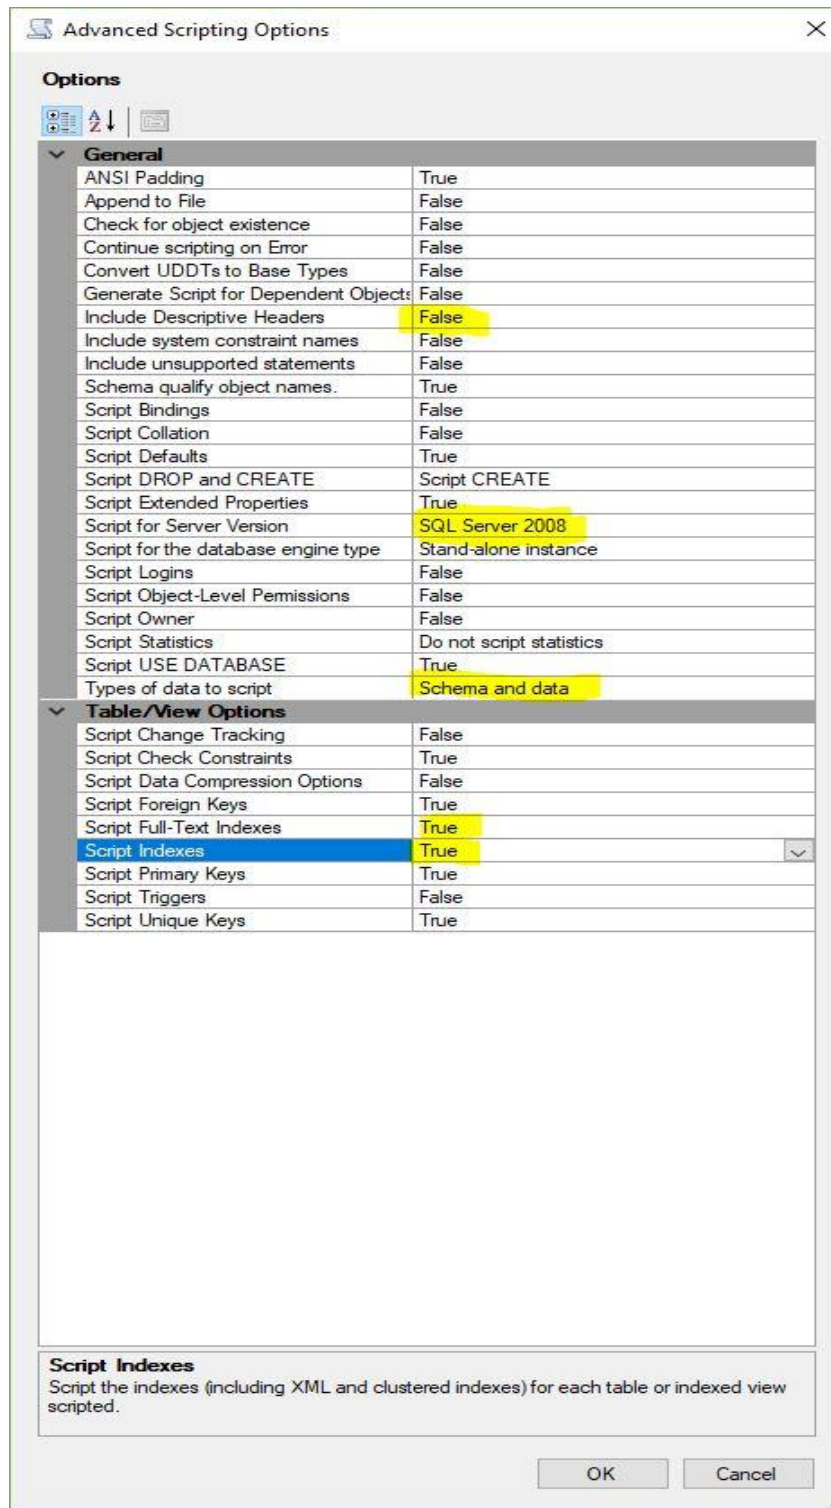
Advanced Scripting Options

Options

General

| | |
|---|---|
| ANSI Padding | True |
| Append to File | False |
| Check for object existence | False |
| Continue scripting on Error | False |
| Convert UDDTs to Base Types | False |
| Generate Script for Dependent Objects | False |
| Include Descriptive Headers | False |
| Include system constraint names | False |
| Include unsupported statements | False |
| Schema qualify object names. | True |
| Script Bindings | False |
| Script Collation | False |
| Script Defaults | True |
| Script DROP and CREATE | Script CREATE |
| Script Extended Properties | True |
| Script for Server Version | SQL Server 2008 |
| Script for the database engine type | Stand-alone instance |
| Script Logins | False |
| Script Object-Level Permissions | False |
| Script Owner | False |
| Script Statistics | Do not script statistics |
| Script USE DATABASE | True |
| Types of data to script | Schema and data |

Table/View Options

| | |
|---|---|
| Script Change Tracking | False |
| Script Check Constraints | True |
| Script Data Compression Options | False |
| Script Foreign Keys | True |
| Script Full-Text Indexes | True |
| Script Indexes | True |
| Script Primary Keys | True |
| Script Triggers | False |
| Script Unique Keys | True |

Script Indexes
Script the indexes (including XML and clustered indexes) for each table or indexed view scripted.

OK Cancel